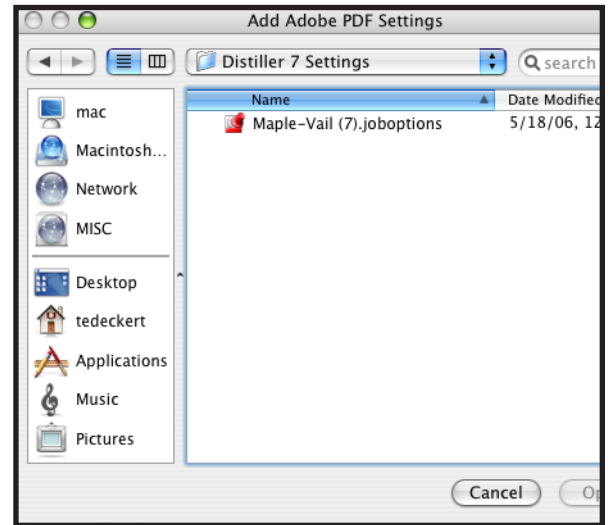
Add Adobe PDF Settings

Distiller 7 Settings

search

mac
Macintosh...
Network
MISC
Desktop
tedeckert
Applications
Music
Pictures

| Name | Date Modified |
|---|---|
| Maple-Vail (7).joboptions | 5/18/06, 12 |

Cancel
Op